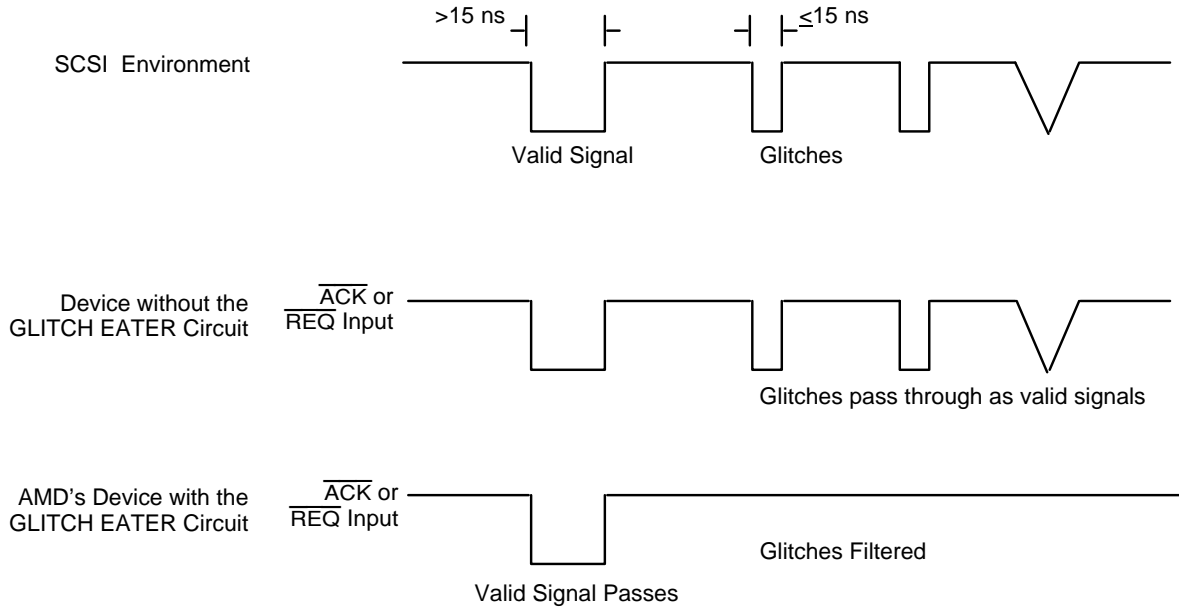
>15 ns

≤15 ns

SCSI Environment

Valid Signal

Glitches

Device without the GLITCH EATER Circuit

$\overline{ACK}$ or $\overline{REQ}$ Input

Glitches pass through as valid signals

AMD's Device with the GLITCH EATER Circuit

$\overline{ACK}$ or $\overline{REQ}$ Input

Glitches Filtered

Valid Signal Passes